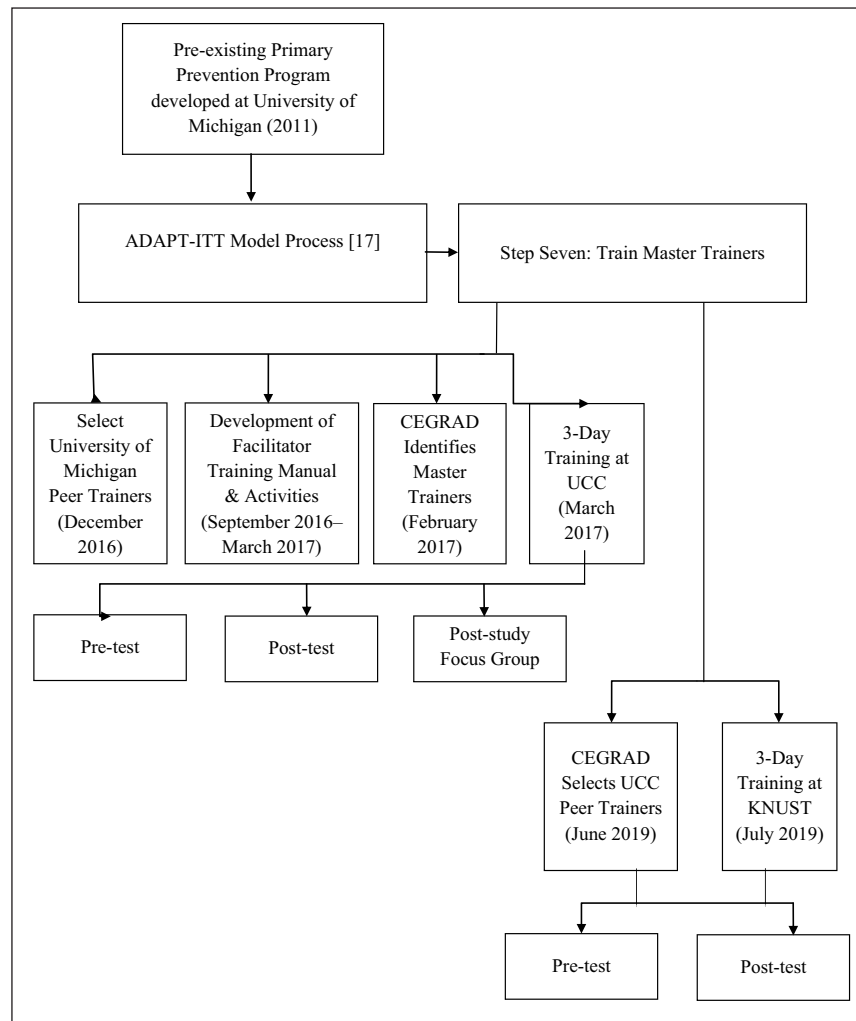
Pre-existing Primary Prevention Program developed at University of Michigan (2011)

ADAPT-ITT Model Process [17]

Step Seven: Train Master Trainers

Select University of Michigan Peer Trainers (December 2016)

Development of Facilitator Training Manual & Activities (September 2016–March 2017)

CEGRAD Identifies Master Trainers (February 2017)

3-Day Training at UCC (March 2017)

Pre-test

Post-test

Post-study Focus Group

CEGRAD Selects UCC Peer Trainers (June 2019)

3-Day Training at KNUST (July 2019)

Pre-test

Post-test